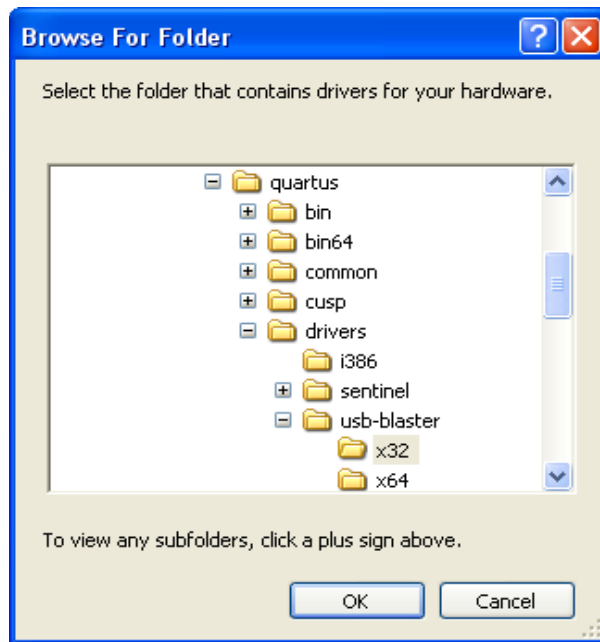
Browse For Folder

?

Select the folder that contains drivers for your hardware.

quartus
bin
bin64
common
cusp
drivers
i386
sentinel
usb-blaster
x32
x64

To view any subfolders, click a plus sign above.

OK

Cancel